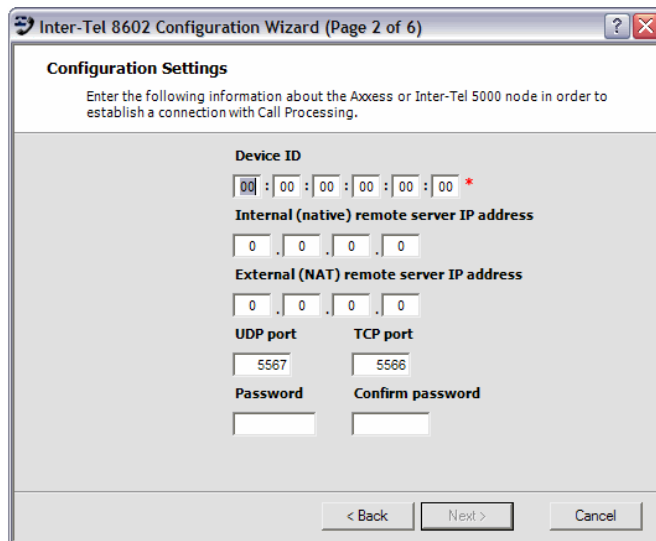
Inter-Tel 8602 Configuration Wizard (Page 2 of 6)

?

Configuration Settings

Enter the following information about the Axxess or Inter-Tel 5000 node in order to establish a connection with Call Processing.

Device ID

00 : 00 : 00 : 00 : 00 : 00 *

Internal (native) remote server IP address

0 . 0 . 0 . 0

External (NAT) remote server IP address

0 . 0 . 0 . 0

UDP port

5567

TCP port

5566

Password

Confirm password

< Back

Next >

Cancel